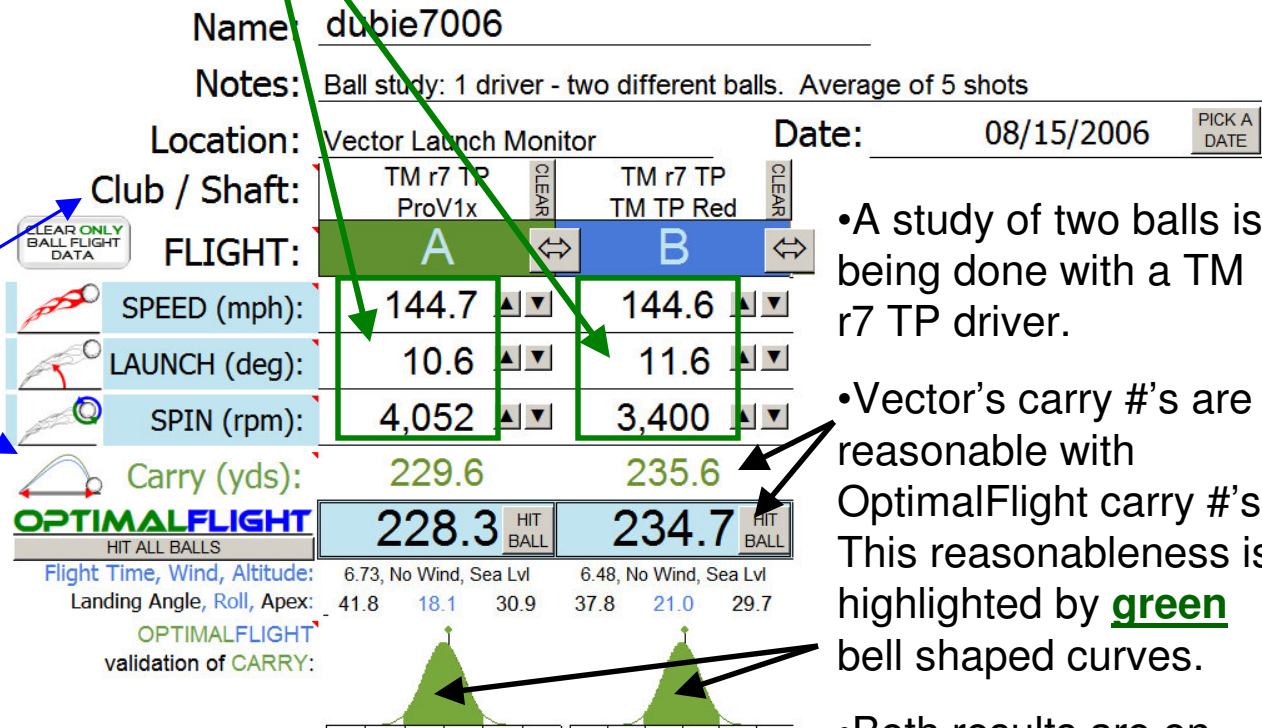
Name: dubie7006

Notes: Ball study: 1 driver - two different balls. Average of 5 shots

Location: Vector Launch Monitor

Date: 08/15/2006

PICK A DATE

Club / Shaft:

TM r7 TP ProV1x

CLEAR

TM r7 TP TM TP Red

CLEAR

CLEAR ONLY BALL FLIGHT DATA

FLIGHT:

A

⇔

B

⇔

SPEED (mph): 144.7 144.6

LAUNCH (deg): 10.6 11.6

SPIN (rpm): 4,052 3,400

Carry (yds): 229.6 235.6

OPTIMALFLIGHT

HIT ALL BALLS

228.3 HIT BALL

234.7 HIT BALL

Flight Time, Wind, Altitude: 6.73, No Wind, Sea Lvl 6.48, No Wind, Sea Lvl

Landing Angle, Roll, Apex: 41.8 18.1 30.9 37.8 21.0 29.7

OPTIMALFLIGHT validation of CARRY:

•A study of two balls is being done with a TM r7 TP driver.

•Vector's carry #'s are reasonable with OptimalFlight carry #'s This reasonableness is highlighted by green bell shaped curves.

•Both results are on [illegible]